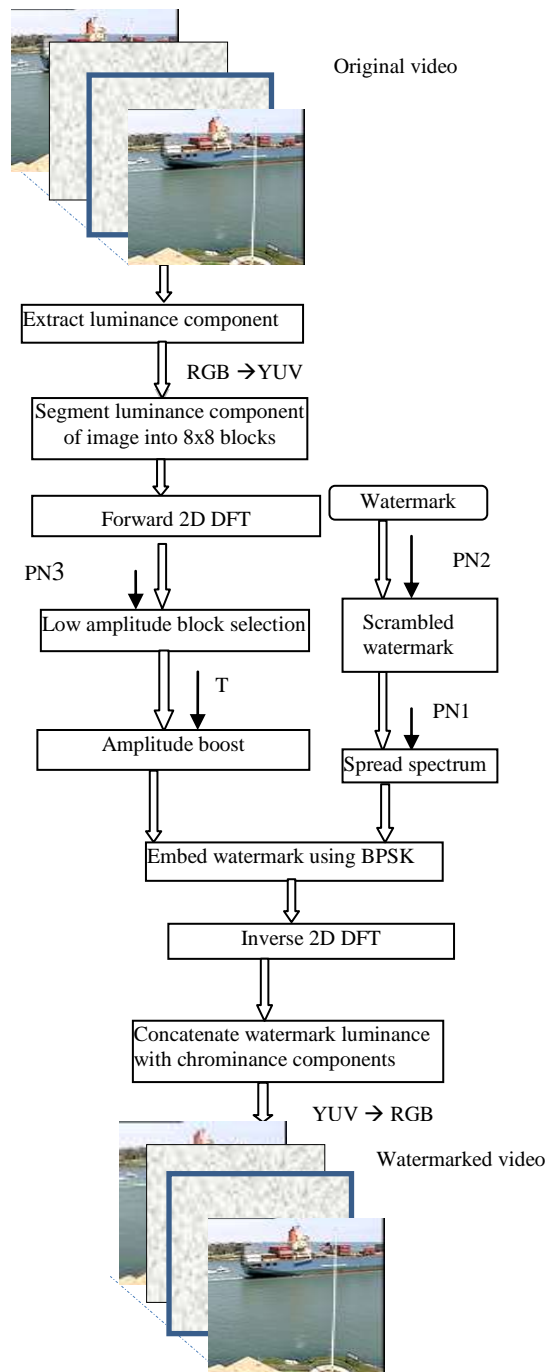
Original video

Extract luminance component

RGB → YUV

Segment luminance component of image into 8x8 blocks

Forward 2D DFT

Watermark

PN3

PN2

Low amplitude block selection

Scrambled watermark

T

PN1

Amplitude boost

Spread spectrum

Embed watermark using BPSK

Inverse 2D DFT

Concatenate watermark luminance with chrominance components

YUV → RGB

Watermarked video